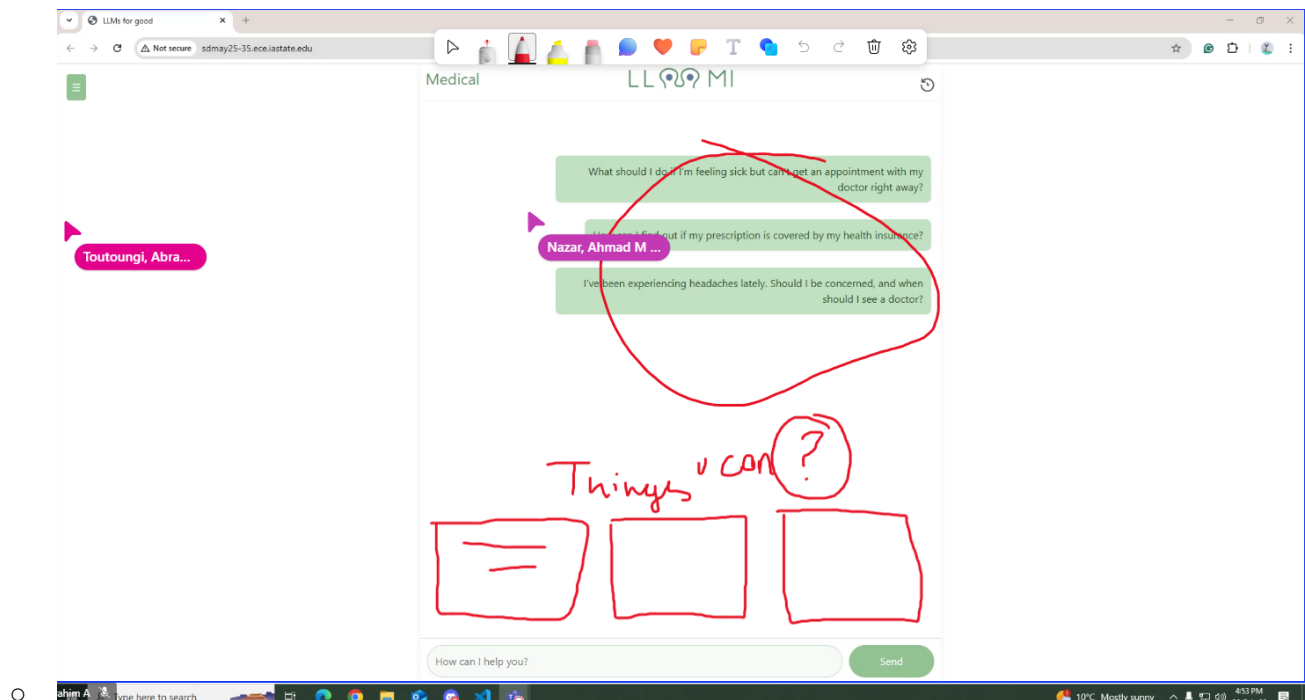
LLMs for good

Not secure sdmay25-35.ece.iastate.edu

Medical

LL MI

What should I do if I'm feeling sick but can't get an appointment with my doctor right away?

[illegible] can I find out if my prescription is covered by my health insurance?

Nazar, Ahmad M ...

Toutoungi, Abra...

I've been experiencing headaches lately. Should I be concerned, and when should I see a doctor?

Things u can ?

How can I help you?

Send

ahim A

Type here to search

10°C Mostly sunny

4:53 PM